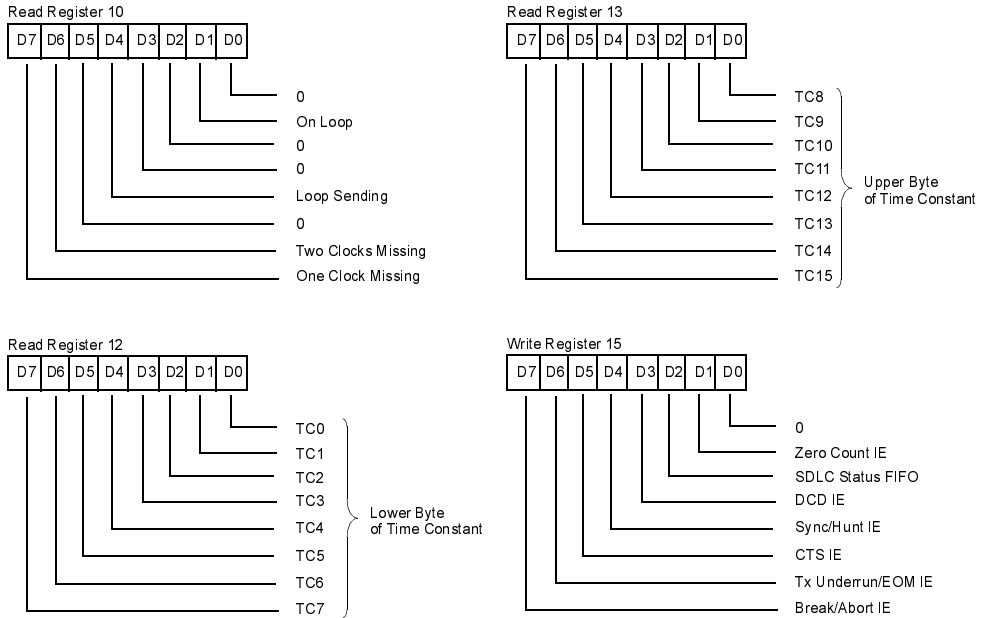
Read Register 10

| D7 | D6 | D5 | D4 | D3 | D2 | D1 | D0 |
|---|---|---|---|---|---|---|---|

0
On Loop
0
0
Loop Sending
0
Two Clocks Missing
One Clock Missing

Read Register 13

| D7 | D6 | D5 | D4 | D3 | D2 | D1 | D0 |
|---|---|---|---|---|---|---|---|

TC8
TC9
TC10
TC11
TC12
TC13
TC14
TC15

Upper Byte of Time Constant

Read Register 12

| D7 | D6 | D5 | D4 | D3 | D2 | D1 | D0 |
|---|---|---|---|---|---|---|---|

TC0
TC1
TC2
TC3
TC4
TC5
TC6
TC7

Lower Byte of Time Constant

Write Register 15

| D7 | D6 | D5 | D4 | D3 | D2 | D1 | D0 |
|---|---|---|---|---|---|---|---|

0
Zero Count IE
SDLC Status FIFO
DCD IE
Sync/Hunt IE
CTS IE
Tx Underrun/EOM IE
Break/Abort IE